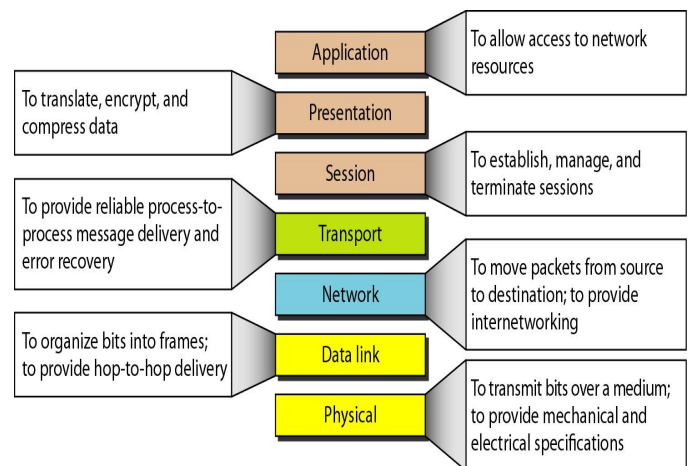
Application

To allow access to network resources

To translate, encrypt, and compress data

Presentation

Session

To establish, manage, and terminate sessions

To provide reliable process-to-process message delivery and error recovery

Transport

Network

To move packets from source to destination; to provide internetworking

To organize bits into frames; to provide hop-to-hop delivery

Data link

Physical

To transmit bits over a medium; to provide mechanical and electrical specifications